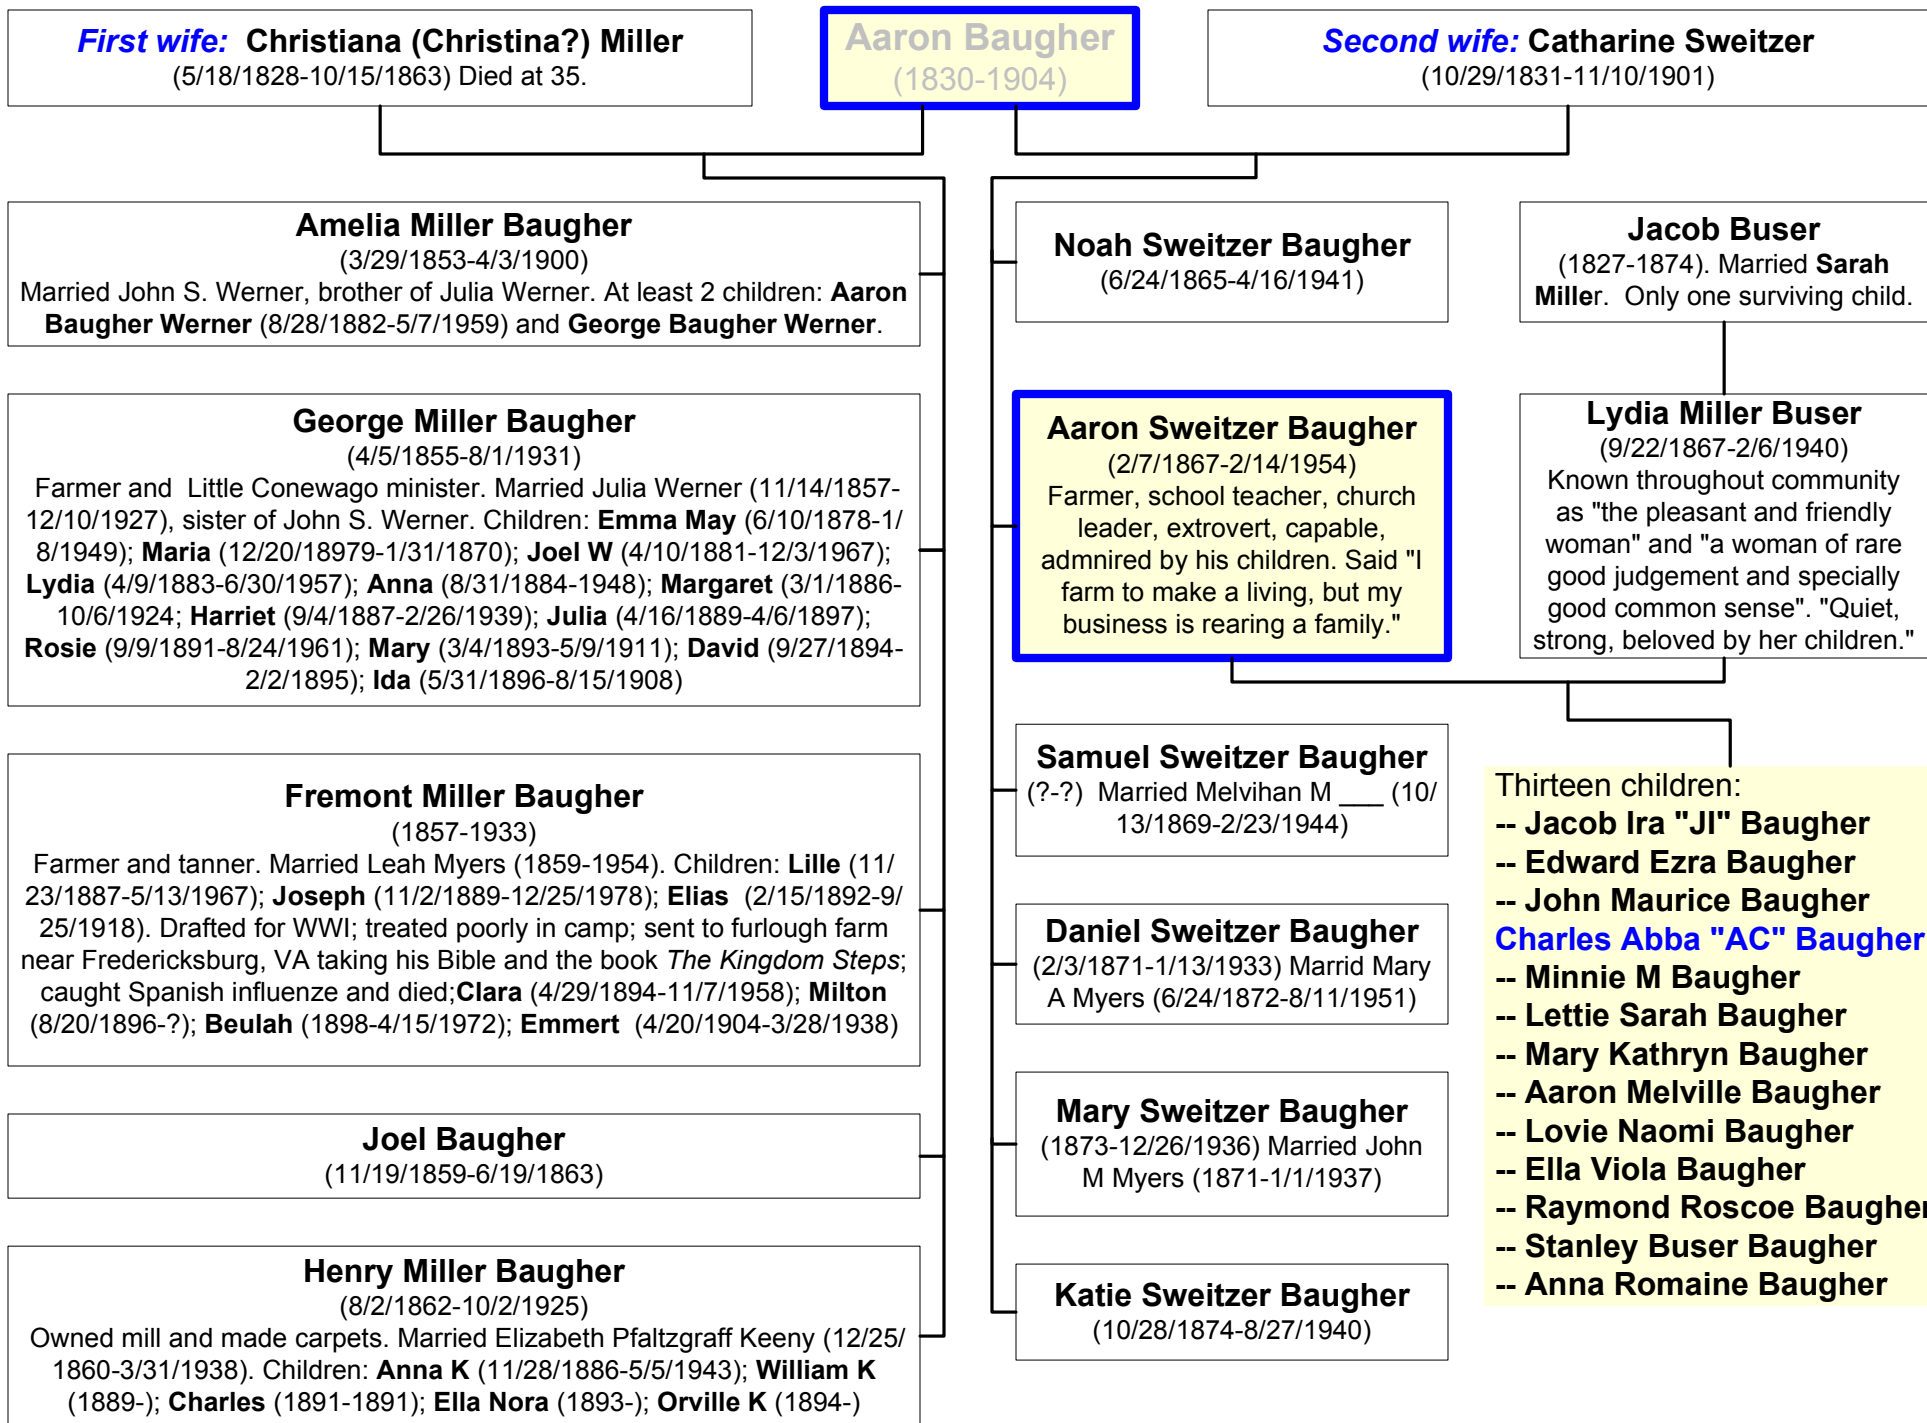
First wife: Christiana (Christina?) Miller
(5/18/1828-10/15/1863) Died at 35.

Aaron Baugher
(1830-1904)

Second wife: Catharine Sweitzer
(10/29/1831-11/10/1901)

Amelia Miller Baugher
(3/29/1853-4/3/1900)
Married John S. Werner, brother of Julia Werner. At least 2 children: Aaron Baugher Werner (8/28/1882-5/7/1959) and George Baugher Werner.

George Miller Baugher
(4/5/1855-8/1/1931)
Farmer and Little Conewago minister. Married Julia Werner (11/14/1857-12/10/1927), sister of John S. Werner. Children: Emma May (6/10/1878-1/8/1949); Maria (12/20/18979-1/31/1870); Joel W (4/10/1881-12/3/1967); Lydia (4/9/1883-6/30/1957); Anna (8/31/1884-1948); Margaret (3/1/1886-10/6/1924; Harriet (9/4/1887-2/26/1939); Julia (4/16/1889-4/6/1897); Rosie (9/9/1891-8/24/1961); Mary (3/4/1893-5/9/1911); David (9/27/1894-2/2/1895); Ida (5/31/1896-8/15/1908)

Fremont Miller Baugher
(1857-1933)
Farmer and tanner. Married Leah Myers (1859-1954). Children: Lille (11/23/1887-5/13/1967); Joseph (11/2/1889-12/25/1978); Elias (2/15/1892-9/25/1918). Drafted for WWI; treated poorly in camp; sent to furlough farm near Fredericksburg, VA taking his Bible and the book The Kingdom Steps; caught Spanish influenze and died;Clara (4/29/1894-11/7/1958); Milton (8/20/1896-?); Beulah (1898-4/15/1972); Emmert (4/20/1904-3/28/1938)

Joel Baugher
(11/19/1859-6/19/1863)

Henry Miller Baugher
(8/2/1862-10/2/1925)
Owned mill and made carpets. Married Elizabeth Pfaltzgraff Keeny (12/25/1860-3/31/1938). Children: Anna K (11/28/1886-5/5/1943); William K (1889-); Charles (1891-1891); Ella Nora (1893-); Orville K (1894-)

Noah Sweitzer Baugher
(6/24/1865-4/16/1941)

Jacob Buser
(1827-1874). Married Sarah Miller. Only one surviving child.

Aaron Sweitzer Baugher
(2/7/1867-2/14/1954)
Farmer, school teacher, church leader, extrovert, capable, admnired by his children. Said "I farm to make a living, but my business is rearing a family."

Lydia Miller Buser
(9/22/1867-2/6/1940)
Known throughout community as "the pleasant and friendly woman" and "a woman of rare good judgement and specially good common sense". "Quiet, strong, beloved by her children."

Samuel Sweitzer Baugher
(?-?) Married Melvihan M ___ (10/13/1869-2/23/1944)

Daniel Sweitzer Baugher
(2/3/1871-1/13/1933) Marrid Mary A Myers (6/24/1872-8/11/1951)

Mary Sweitzer Baugher
(1873-12/26/1936) Married John M Myers (1871-1/1/1937)

Katie Sweitzer Baugher
(10/28/1874-8/27/1940)

Thirteen children:
-- Jacob Ira "JI" Baugher
-- Edward Ezra Baugher
-- John Maurice Baugher
Charles Abba "AC" Baugher
-- Minnie M Baugher
-- Lettie Sarah Baugher
-- Mary Kathryn Baugher
-- Aaron Melville Baugher
-- Lovie Naomi Baugher
-- Ella Viola Baugher
-- Raymond Roscoe Baugher
-- Stanley Buser Baugher
-- Anna Romaine Baugher